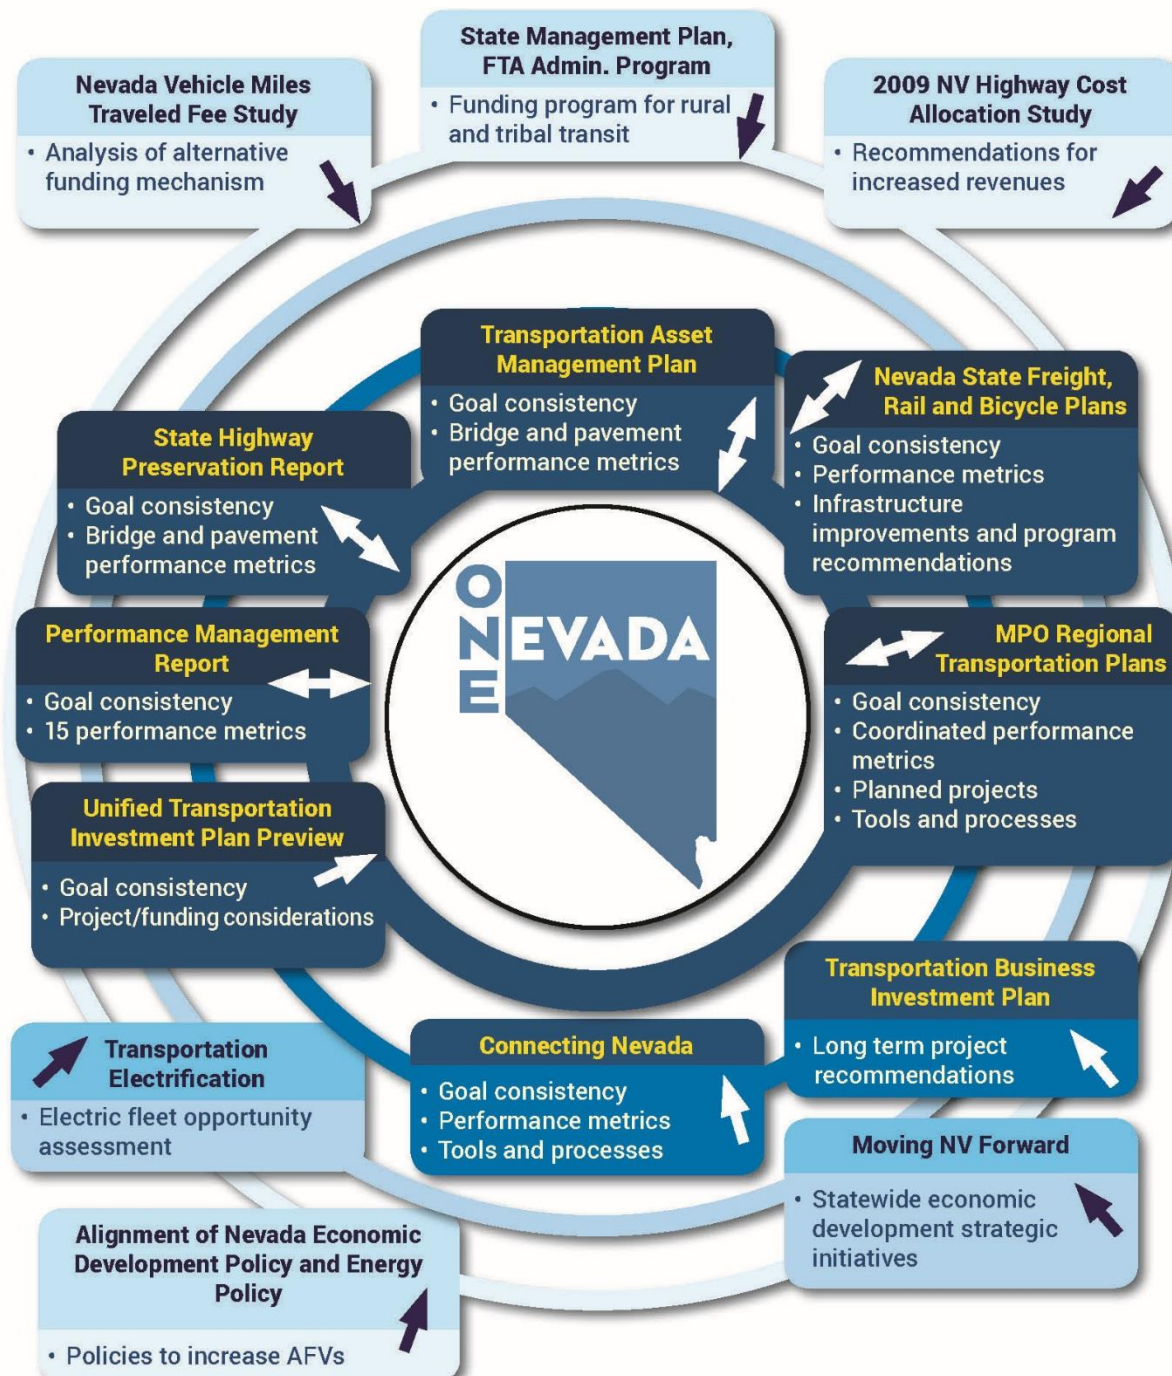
Nevada Vehicle Miles Traveled Fee Study
• Analysis of alternative funding mechanism

State Management Plan, FTA Admin. Program
• Funding program for rural and tribal transit

2009 NV Highway Cost Allocation Study
• Recommendations for increased revenues

Transportation Asset Management Plan
• Goal consistency
• Bridge and pavement performance metrics

Nevada State Freight, Rail and Bicycle Plans
• Goal consistency
• Performance metrics
• Infrastructure improvements and program recommendations

State Highway Preservation Report
• Goal consistency
• Bridge and pavement performance metrics

ONE NEVADA

Performance Management Report
• Goal consistency
• 15 performance metrics

MPO Regional Transportation Plans
• Goal consistency
• Coordinated performance metrics
• Planned projects
• Tools and processes

Unified Transportation Investment Plan Preview
• Goal consistency
• Project/funding considerations

Transportation Business Investment Plan
• Long term project recommendations

Transportation Electrification
• Electric fleet opportunity assessment

Connecting Nevada
• Goal consistency
• Performance metrics
• Tools and processes

Moving NV Forward
• Statewide economic development strategic initiatives

Alignment of Nevada Economic Development Policy and Energy Policy
• Policies to increase AFVs